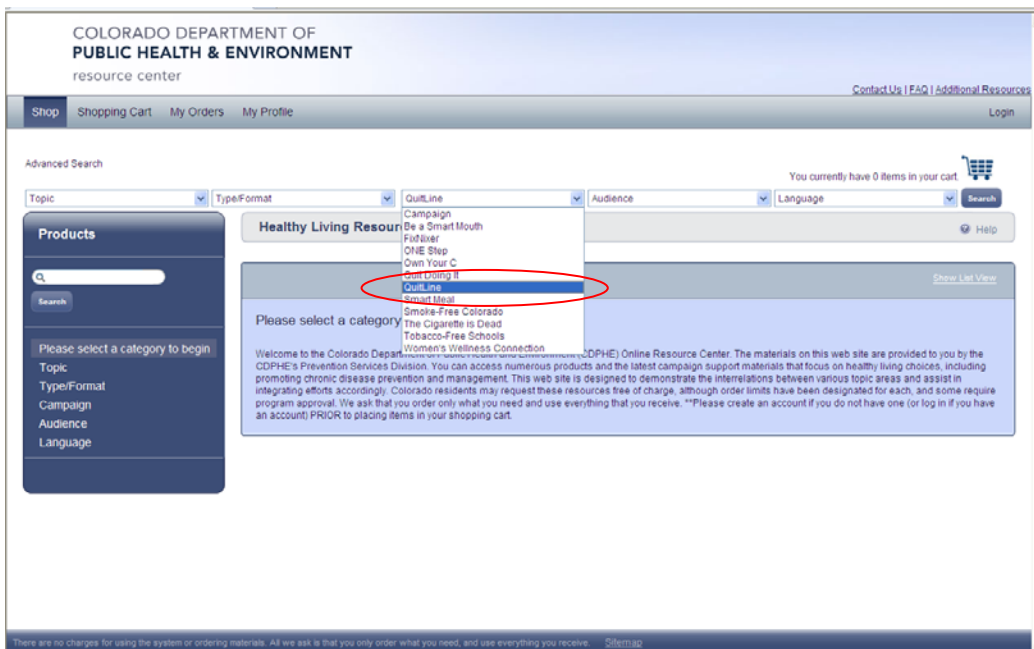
COLORADO DEPARTMENT OF
PUBLIC HEALTH & ENVIRONMENT
resource center

Contact Us | FAQ | Additional Resources

Shop Shopping Cart My Orders My Profile Login

Advanced Search

You currently have 0 items in your cart.

Topic Type/Format QuitLine Audience Language Search

Campaign
Be a Smart Mouth
FixNixer
ONE Step
Own Your C
Quit Doing It
QuitLine
Smart Meal
Smoke-Free Colorado
The Cigarette is Dead
Tobacco-Free Schools
Women's Wellness Connection

Products

Search

Please select a category to begin
Topic
Type/Format
Campaign
Audience
Language

Healthy Living Resour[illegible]

Help

Show List View

Please select a category

Welcome to the Colorado Department of Public Health and Environment (CDPHE) Online Resource Center. The materials on this web site are provided to you by the CDPHE's Prevention Services Division. You can access numerous products and the latest campaign support materials that focus on healthy living choices, including promoting chronic disease prevention and management. This web site is designed to demonstrate the interrelations between various topic areas and assist in integrating efforts accordingly. Colorado residents may request these resources free of charge, although order limits have been designated for each, and some require program approval. We ask that you order only what you need and use everything that you receive. **Please create an account if you do not have one (or log in if you have an account) PRIOR to placing items in your shopping cart.

There are no charges for using the system or ordering materials. All we ask is that you only order what you need, and use everything you receive. Sitemap